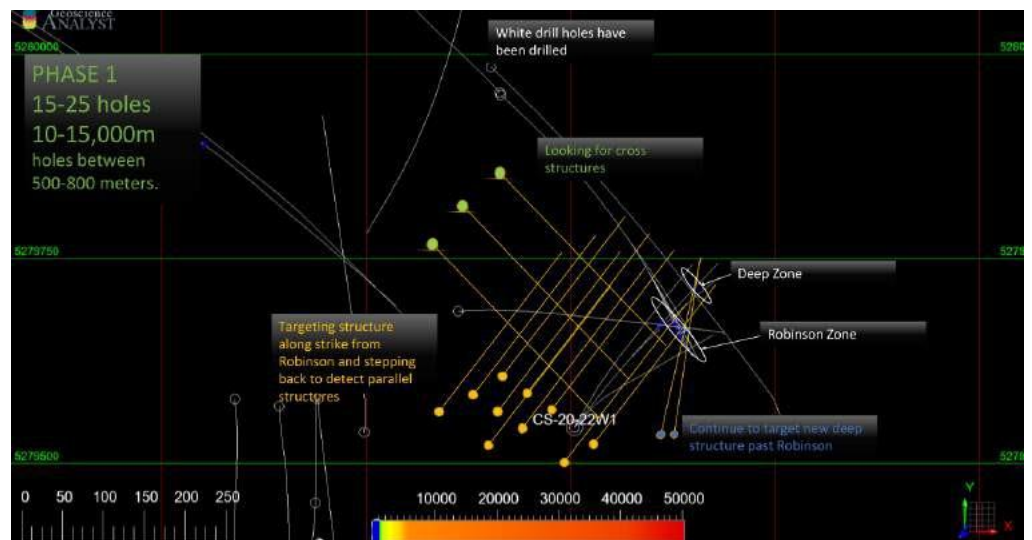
Geoscience ANALYST

5280000

5280

PHASE 1
15-25 holes
10-15,000m
holes between 500-800 meters.

White drill holes have been drilled

Looking for cross structures

5279750

5279

Deep Zone

Robinson Zone

Targeting structure along strike from Robinson and stepping back to detect parallel structures

CS-20-22W1

Continue to target new deep structure past Robinson

5279500

5279

0 50 100 150 200 250

10000 20000 30000 40000 50000

Y